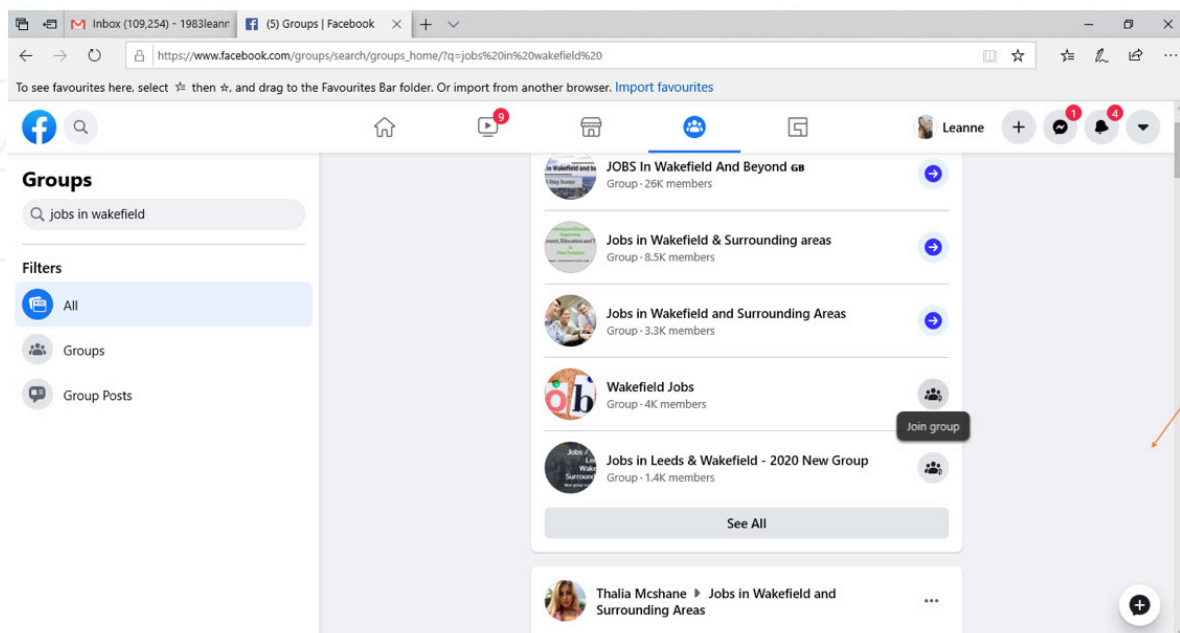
Inbox (109,254) - 1983leanr
(5) Groups | Facebook

https://www.facebook.com/groups/search/groups_home/?q=jobs%20in%20wakefield%20

To see favourites here, select ☆ then ☆, and drag to the Favourites Bar folder. Or import from another browser. Import favourites

9

Leanne

1

4

Groups

jobs in wakefield

Filters

All

Groups

Group Posts

JOBS In Wakefield And Beyond GB
Group · 26K members

Jobs in Wakefield & Surrounding areas
Group · 8.5K members

Jobs in Wakefield and Surrounding Areas
Group · 3.3K members

Wakefield Jobs
Group · 4K members

Join group

Jobs in Leeds & Wakefield - 2020 New Group
Group · 1.4K members

See All

Thalia Mcshane ▸ Jobs in Wakefield and Surrounding Areas